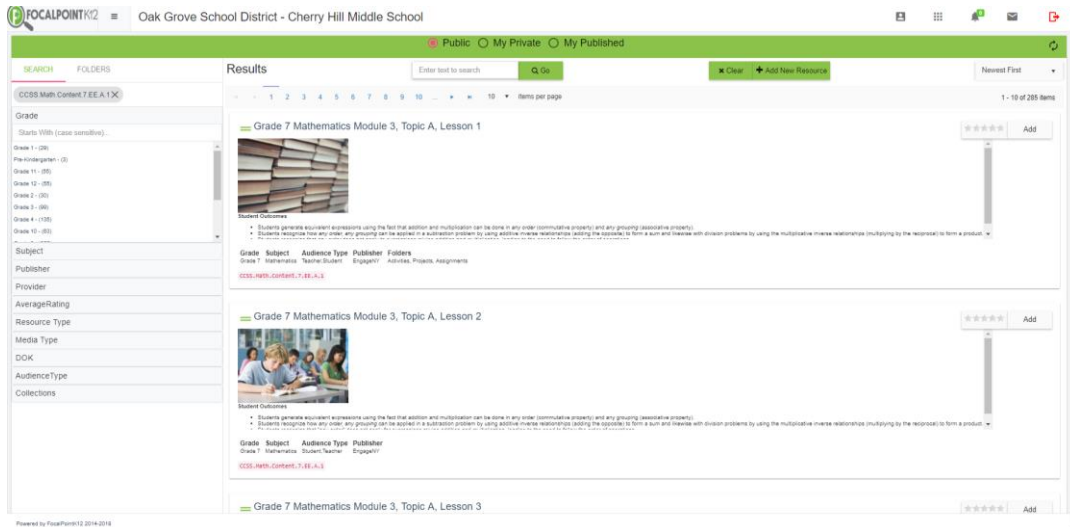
FOCALPOINTK12 ≡ Oak Grove School District - Cherry Hill Middle School

Public My Private My Published

SEARCH FOLDERS

CCSS.Math.Content.7.EE.A.1 ✕

Grade

Starts With (case sensitive)...

Grade 1 - (29)
Pre-Kindergarten - (3)
Grade 11 - (55)
Grade 12 - (55)
Grade 2 - (30)
Grade 3 - (98)
Grade 4 - (135)
Grade 10 - (83)

Subject
Publisher
Provider
AverageRating
Resource Type
Media Type
DOK
AudienceType
Collections

Results

Enter text to search Go

✖ Clear ✚ Add New Resource

Newest First

1 2 3 4 5 6 7 8 9 10 ... 10 items per page

1 - 10 of 285 items

Grade 7 Mathematics Module 3, Topic A, Lesson 1

Add

Student Outcomes

• Students generate equivalent expressions using the fact that addition and multiplication can be done in any order (commutative property) and any grouping (associative property).
• Students recognize how any order, any grouping can be applied in a subtraction problem by using additive inverse relationships (adding the opposite) to form a sum and likewise with division problems by using the multiplicative inverse relationships (multiplying by the reciprocal) to form a product.

Grade Subject Audience Type Publisher Folders
Grade 7 Mathematics Teacher,Student EngageNY Activities, Projects, Assignments

CCSS.Math.Content.7.EE.A.1

Grade 7 Mathematics Module 3, Topic A, Lesson 2

Add

Student Outcomes

• Students generate equivalent expressions using the fact that addition and multiplication can be done in any order (commutative property) and any grouping (associative property).
• Students recognize how any order, any grouping can be applied in a subtraction problem by using additive inverse relationships (adding the opposite) to form a sum and likewise with division problems by using the multiplicative inverse relationships (multiplying by the reciprocal) to form a product.

Grade Subject Audience Type Publisher
Grade 7 Mathematics Student,Teacher EngageNY

CCSS.Math.Content.7.EE.A.1

Grade 7 Mathematics Module 3, Topic A, Lesson 3

Add

Powered by FocalPointK12 2014-2016